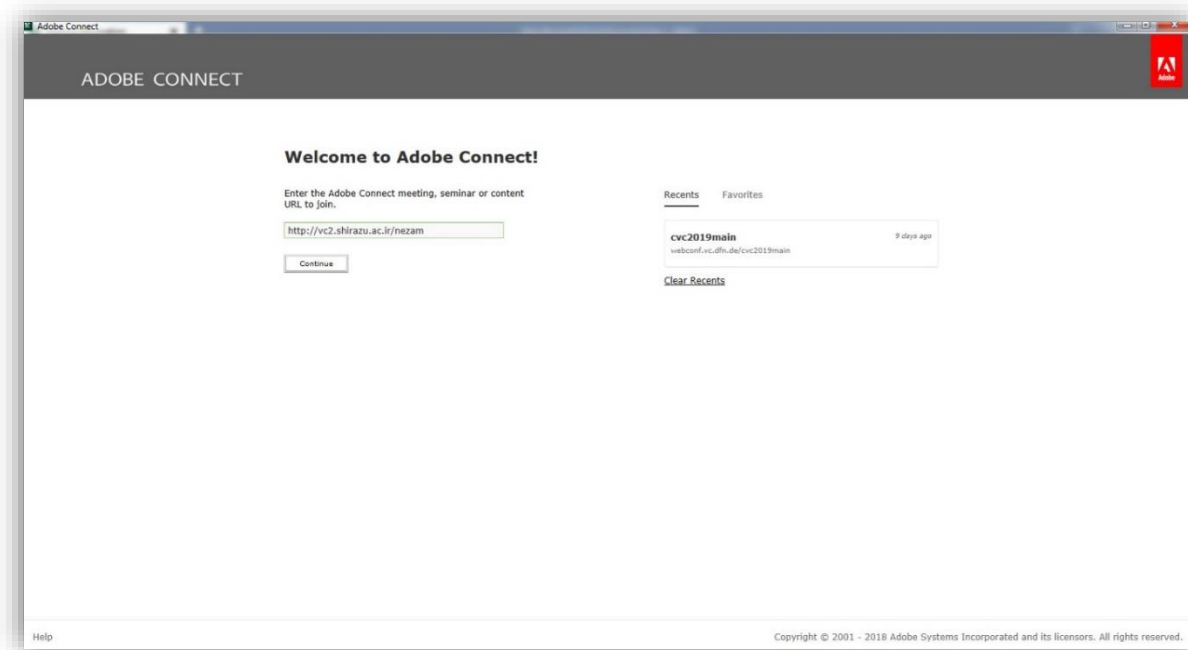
Adobe Connect

ADOBE CONNECT

Adobe

Welcome to Adobe Connect!

Enter the Adobe Connect meeting, seminar or content URL to join.

http://vc2.shirazu.ac.ir/nezam

Continue

Recents Favorites

cvc2019main
webconf.vc.dfn.de/cvc2019main
9 days ago

Clear Recents

Help

Copyright © 2001 - 2018 Adobe Systems Incorporated and its licensors. All rights reserved.